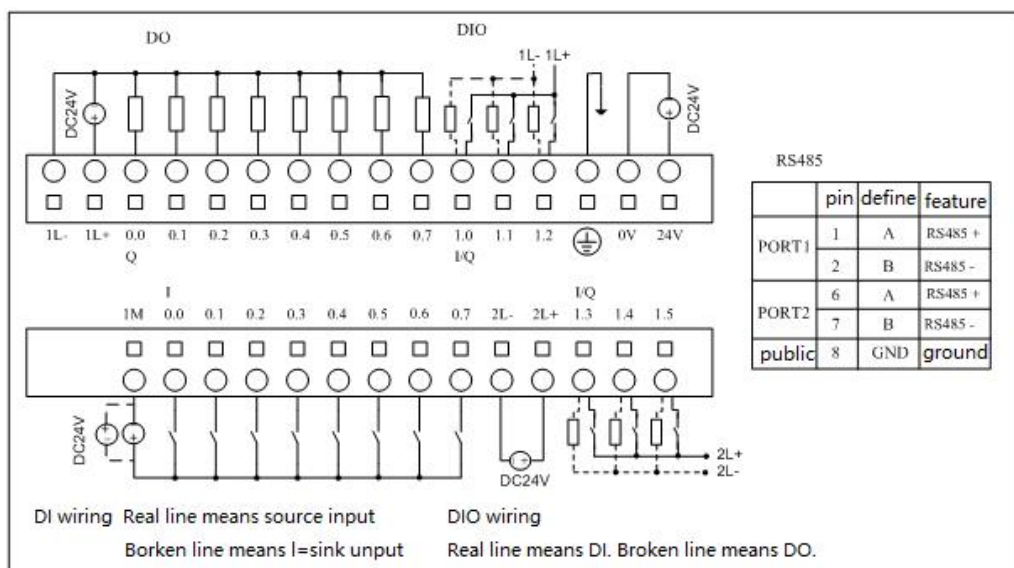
DO

DIO

1L- 1L+

DC24V

DC24V

1L- 1L+ 0.0 0.1 0.2 0.3 0.4 0.5 0.6 0.7 1.0 1.1 1.2 0V 24V

Q

I/Q

RS485

| | pin | define | feature |
|---|---|---|---|
| PORT1 | 1 | A | RS485 + |
| | 2 | B | RS485 - |
| PORT2 | 6 | A | RS485 + |
| | 7 | B | RS485 - |
| public | 8 | GND | ground |

I

I/Q

1M 0.0 0.1 0.2 0.3 0.4 0.5 0.6 0.7 2L- 2L+ 1.3 1.4 1.5

DC24V

DC24V

2L+

2L-

DI wiring Real line means source input

Borken line means I=sink unput

DIO wiring

Real line means DI. Broken line means DO.